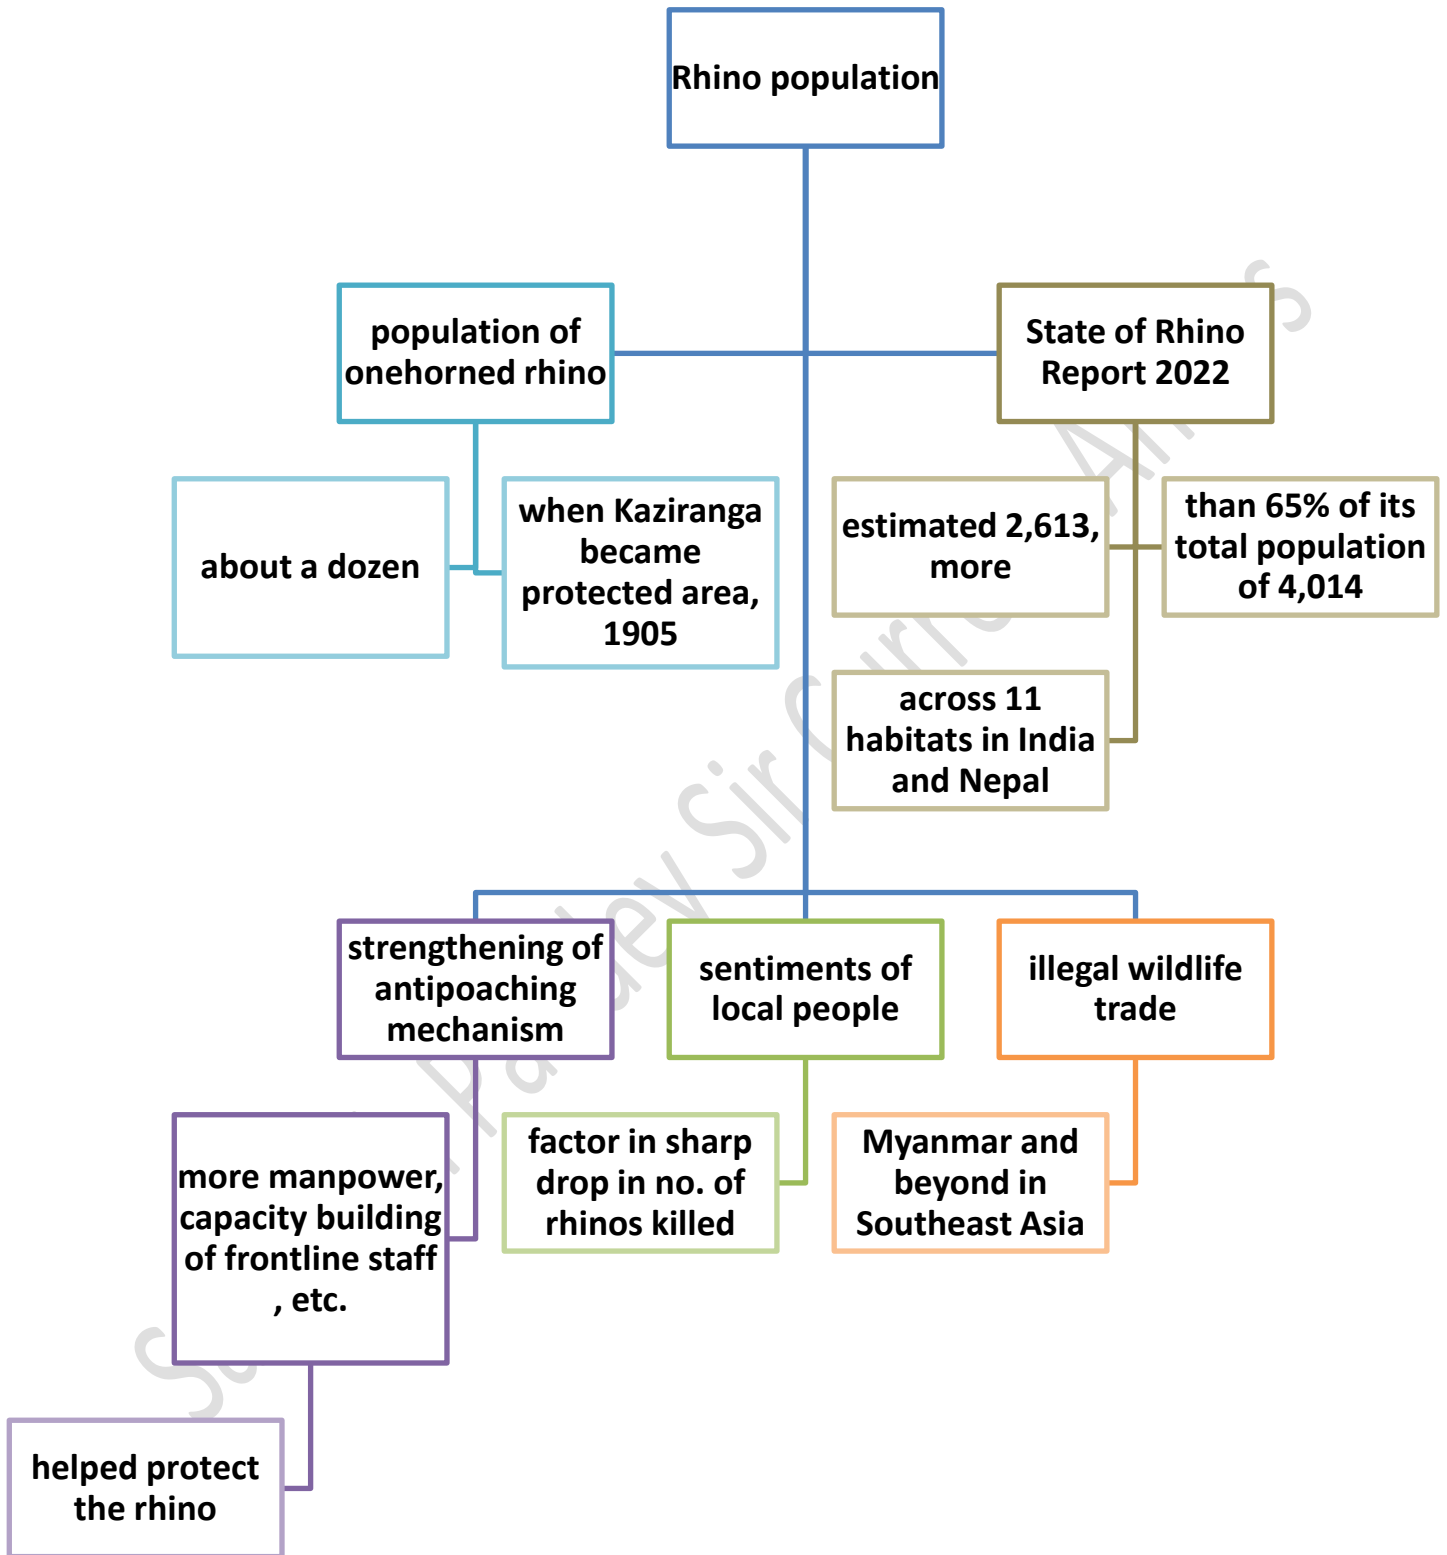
Rhino population

population of onehorned rhino

State of Rhino Report 2022

about a dozen

when Kaziranga became protected area, 1905

estimated 2,613, more

than 65% of its total population of 4,014

across 11 habitats in India and Nepal

strengthening of antipoaching mechanism

sentiments of local people

illegal wildlife trade

more manpower, capacity building of frontline staff , etc.

factor in sharp drop in no. of rhinos killed

Myanmar and beyond in Southeast Asia

helped protect the rhino

Sunil Pandey Sir Current Affairs